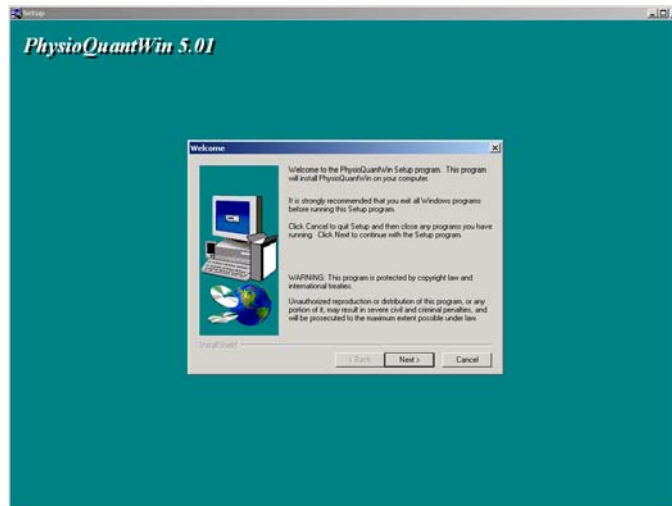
Setup

PhysioQuantWin 5.01

Welcome

Welcome to the PhysioQuantWin Setup program. This program will install PhysioQuantWin on your computer.

It is strongly recommended that you exit all Windows programs before running this Setup program.

Click Cancel to quit Setup and then close any programs you have running. Click Next to continue with the Setup program.

WARNING: This program is protected by copyright law and international treaties.

Unauthorized reproduction or distribution of this program, or any portion of it, may result in severe civil and criminal penalties, and will be prosecuted to the maximum extent possible under law.

InstallShield

< Back

Next >

Cancel